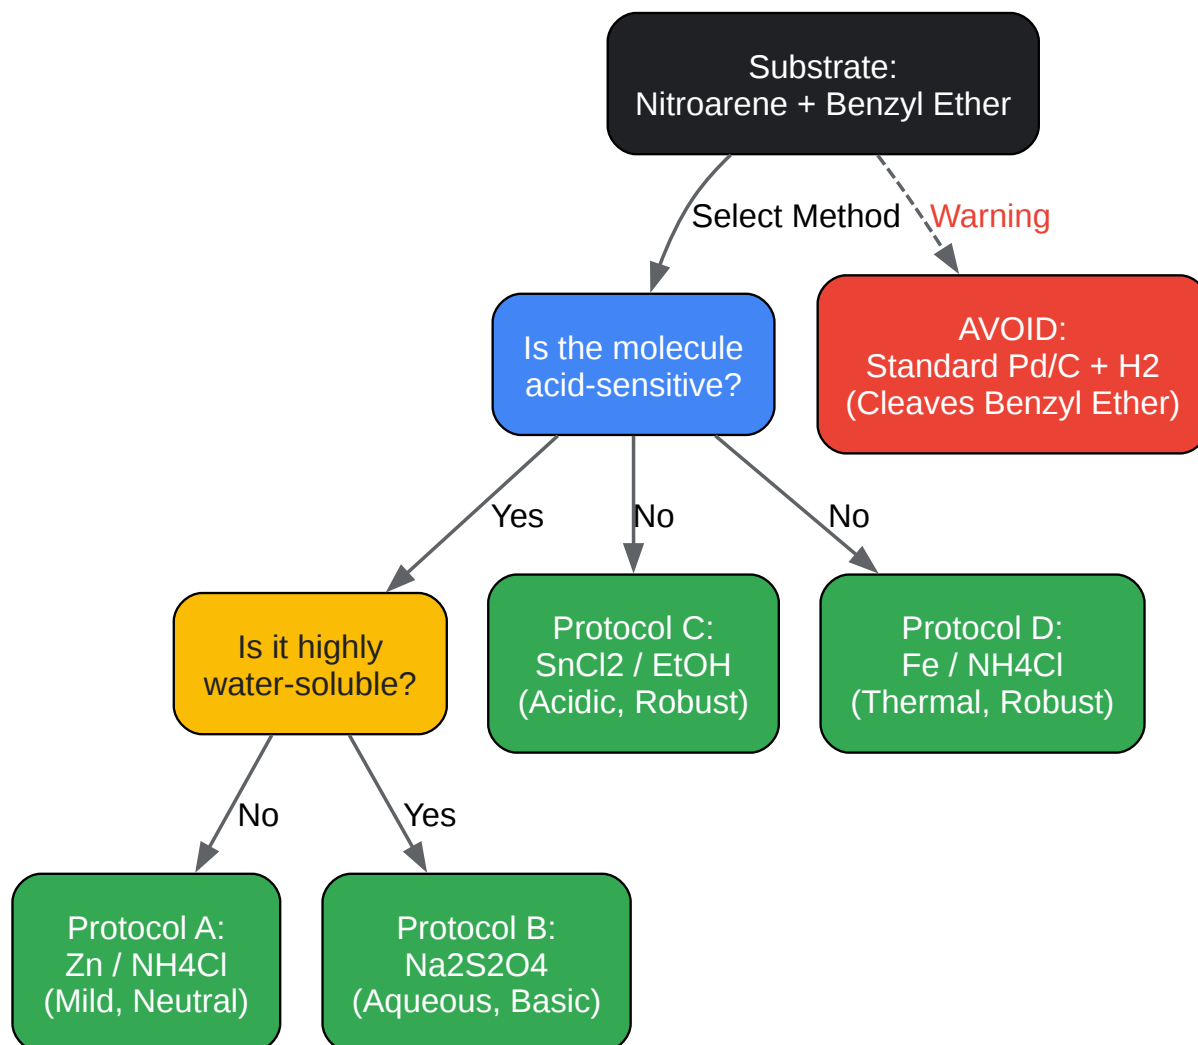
Substrate:
Nitroarene + Benzyl Ether

Select Method

Warning

AVOID:
Standard Pd/C + H2
(Cleaves Benzyl Ether)

Is the molecule acid-sensitive?

Yes

No

No

Is it highly water-soluble?

Protocol C:
SnCl2 / EtOH
(Acidic, Robust)

Protocol D:
Fe / NH4Cl
(Thermal, Robust)

No

Yes

Protocol A:
Zn / NH4Cl
(Mild, Neutral)

Protocol B:
Na2S2O4
(Aqueous, Basic)